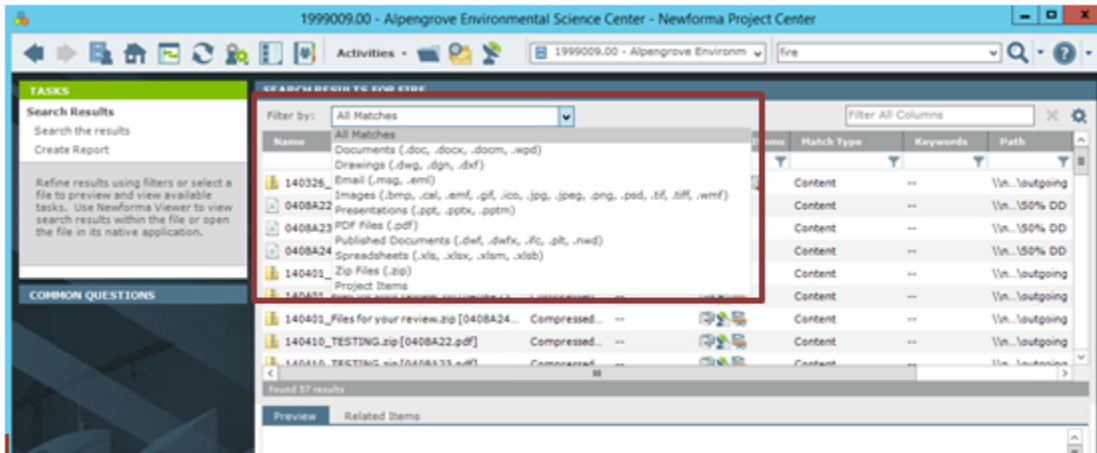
1999009.00 - Alpengrove Environmental Science Center - Newforma Project Center

Activities

1999009.00 - Alpengrove Environm

fire

TASKS

Search Results

Search the results

Create Report

Refine results using filters or select a file to preview and view available tasks. Use Newforma Viewer to view search results within the file or open the file in its native application.

COMMON QUESTIONS

SEARCH RESULTS FOR FIRE

Filter by: All Matches

Filter All Columns

All Matches
Documents (.doc, .docx, .docm, .wpd)
Drawings (.dwg, .dgn, .dxf)
Email (.msg, .eml)
Images (.bmp, .cal, .emf, .gif, .ico, .jpg, .jpeg, .png, .psd, .tif, .tiff, .wmf)
Presentations (.ppt, .pptx, .pptm)
PDF Files (.pdf)
Published Documents (.dwf, .dwfx, .ifc, .plt, .nwd)
Spreadsheets (.xls, .xlsx, .xlsm, .xlsb)
Zip Files (.zip)
Project Items

| Name | | | Match Type | Keywords | Path |
|---|---|---|---|---|---|
| 140326_ | | | Content | -- | \\n...\outgoing |
| 0408A22 | | | Content | -- | \\n...\50% DD |
| 0408A23 | | | Content | -- | \\n...\50% DD |
| 0408A24 | | | Content | -- | \\n...\50% DD |
| 140401_ | | | Content | -- | \\n...\outgoing |
| 140401_ | | | Content | -- | \\n...\outgoing |
| 140401_Files for your review.zip [0408A24... | Compressed... | -- | Content | -- | \\n...\outgoing |
| 140410_TESTING.zip [0408A22.pdf] | Compressed... | -- | Content | -- | \\n...\outgoing |
| 140410_TESTING.zip [0408A23.pdf] | Compressed... | -- | Content | -- | \\n...\outgoing |

Found 57 results

Preview    Related Items